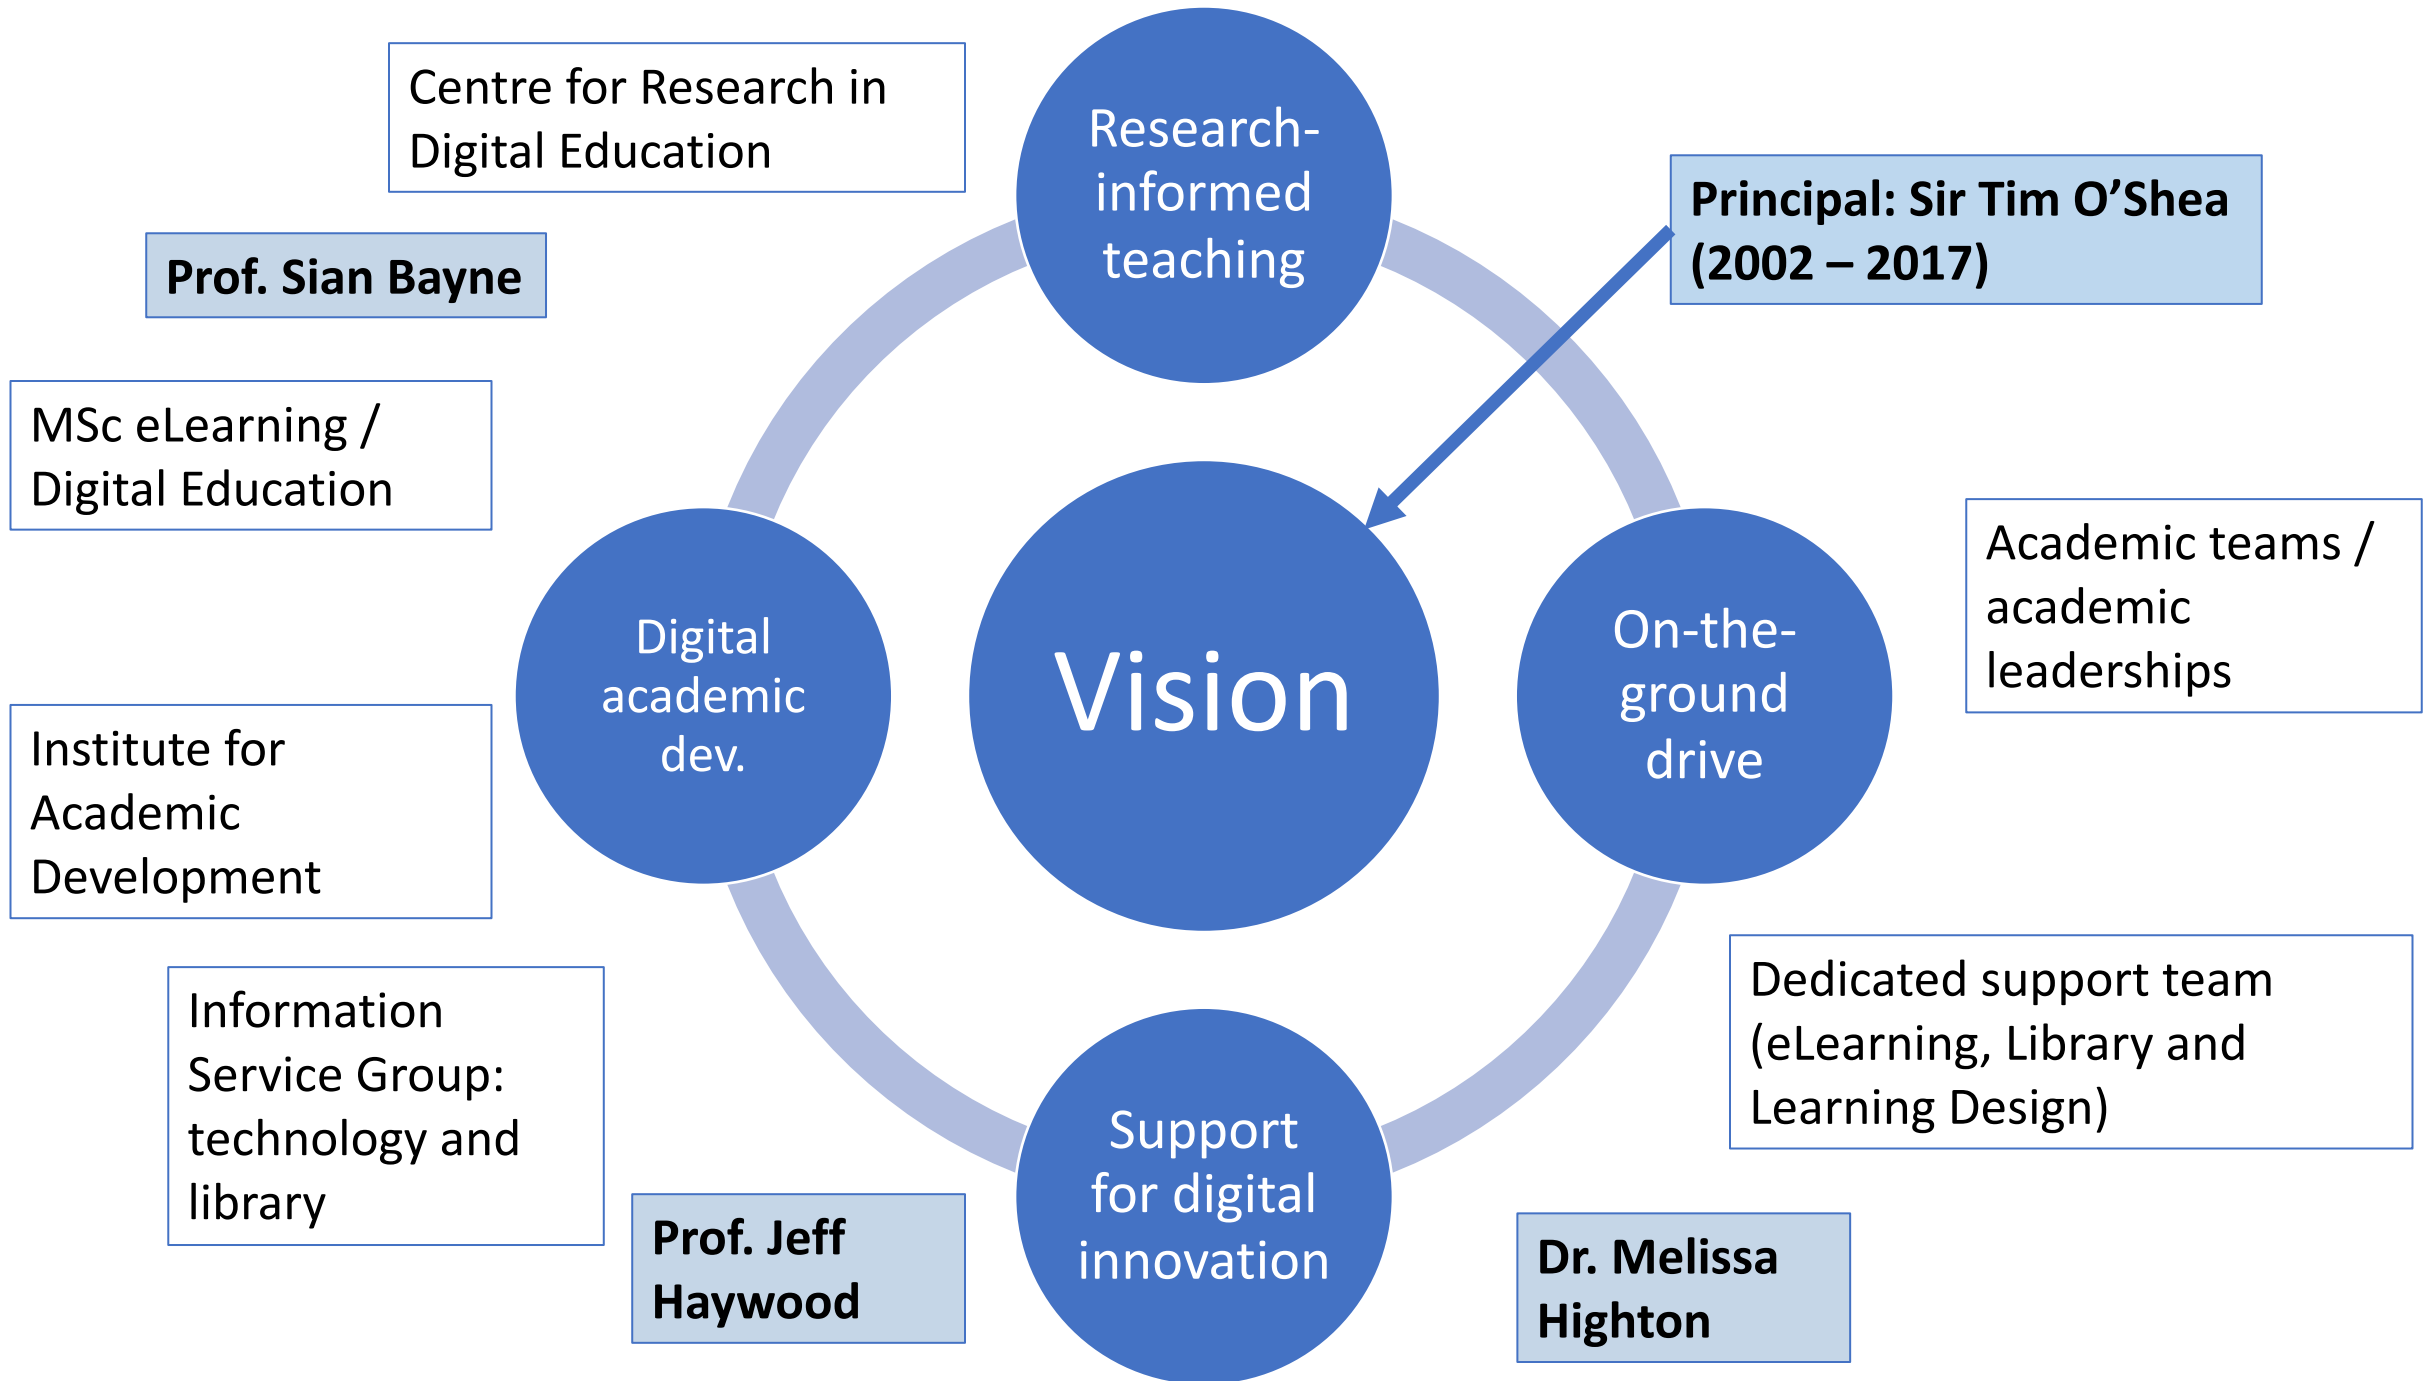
Centre for Research in Digital Education

Research-informed teaching

Principal: Sir Tim O’Shea (2002 – 2017)

Prof. Sian Bayne

MSc eLearning / Digital Education

Digital academic dev.

Vision

On-the-ground drive

Academic teams / academic leaderships

Institute for Academic Development

Information Service Group: technology and library

Dedicated support team (eLearning, Library and Learning Design)

Support for digital innovation

Prof. Jeff Haywood

Dr. Melissa Highton